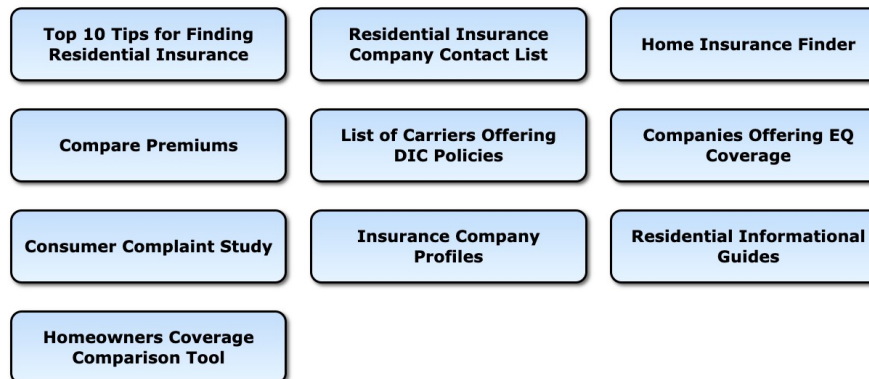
Top 10 Tips for Finding Residential Insurance

Residential Insurance Company Contact List

Home Insurance Finder

Compare Premiums

List of Carriers Offering DIC Policies

Companies Offering EQ Coverage

Consumer Complaint Study

Insurance Company Profiles

Residential Informational Guides

Homeowners Coverage Comparison Tool